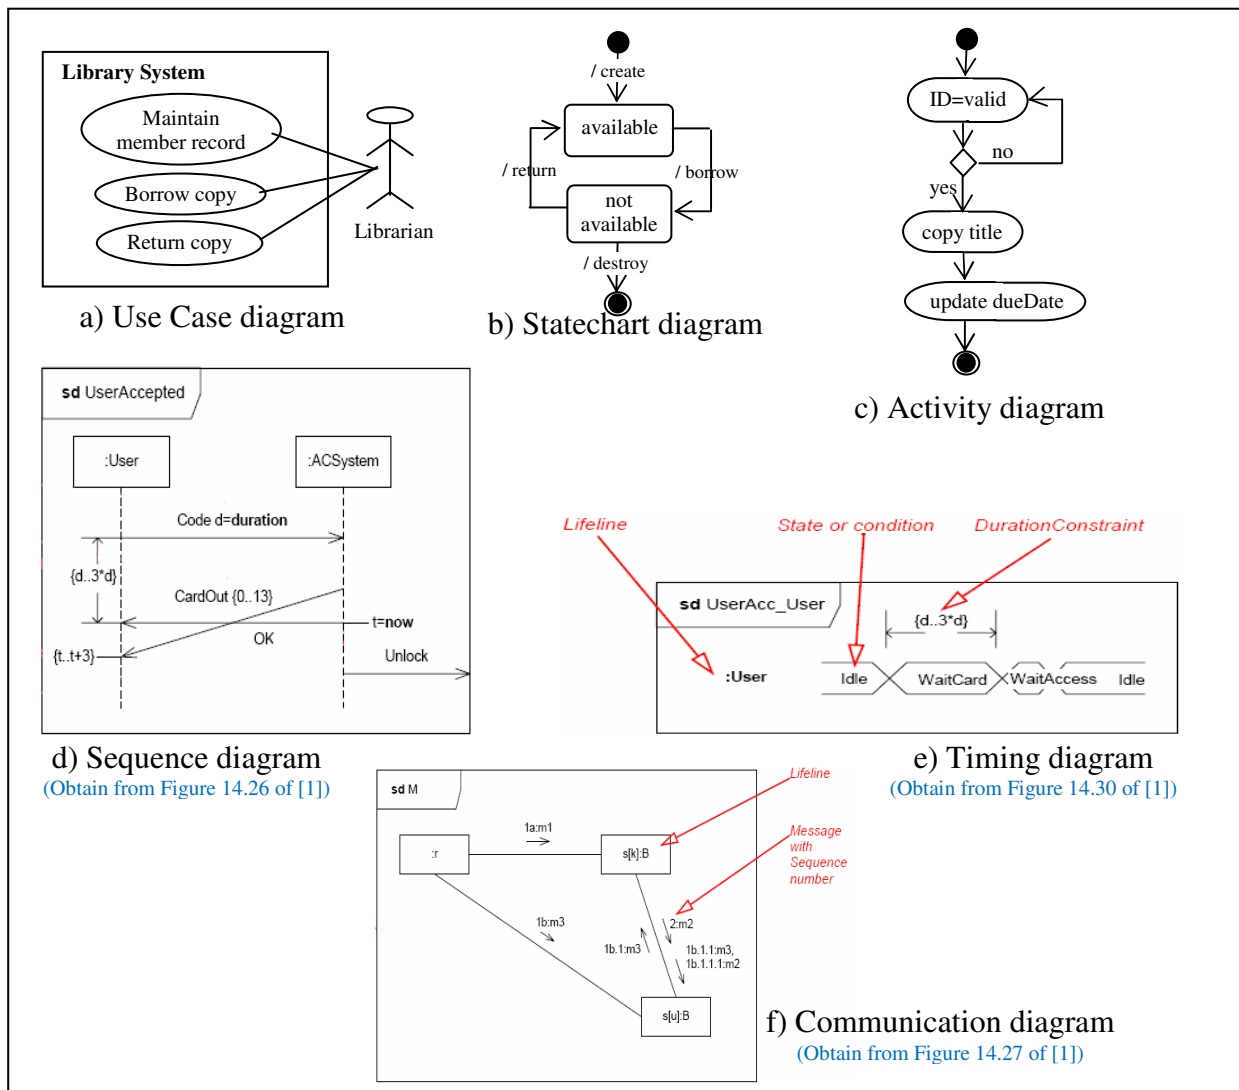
Library System

Maintain member record

Borrow copy

Return copy

Librarian

a) Use Case diagram

/ create

available

/ return

/ borrow

not available

/ destroy

b) Statechart diagram

ID=valid

no

yes

copy title

update dueDate

c) Activity diagram

sd UserAccepted

:User

:ACSystem

Code d=duration

{d..3*d}

CardOut {0..13}

t=now

OK

{t..t+3}

Unlock

d) Sequence diagram
(Obtain from Figure 14.26 of [1])

Lifeline

State or condition

DurationConstraint

sd UserAcc_User

{d..3*d}

:User

Idle

WaitCard

WaitAccess

Idle

e) Timing diagram
(Obtain from Figure 14.30 of [1])

sd M

1a:m1

:r

s[k]:B

Lifeline

Message with Sequence number

1b:m3

2:m2

1b.1:m3

1b.1.1:m3, 1b.1.1.1:m2

s[u]:B

f) Communication diagram
(Obtain from Figure 14.27 of [1])